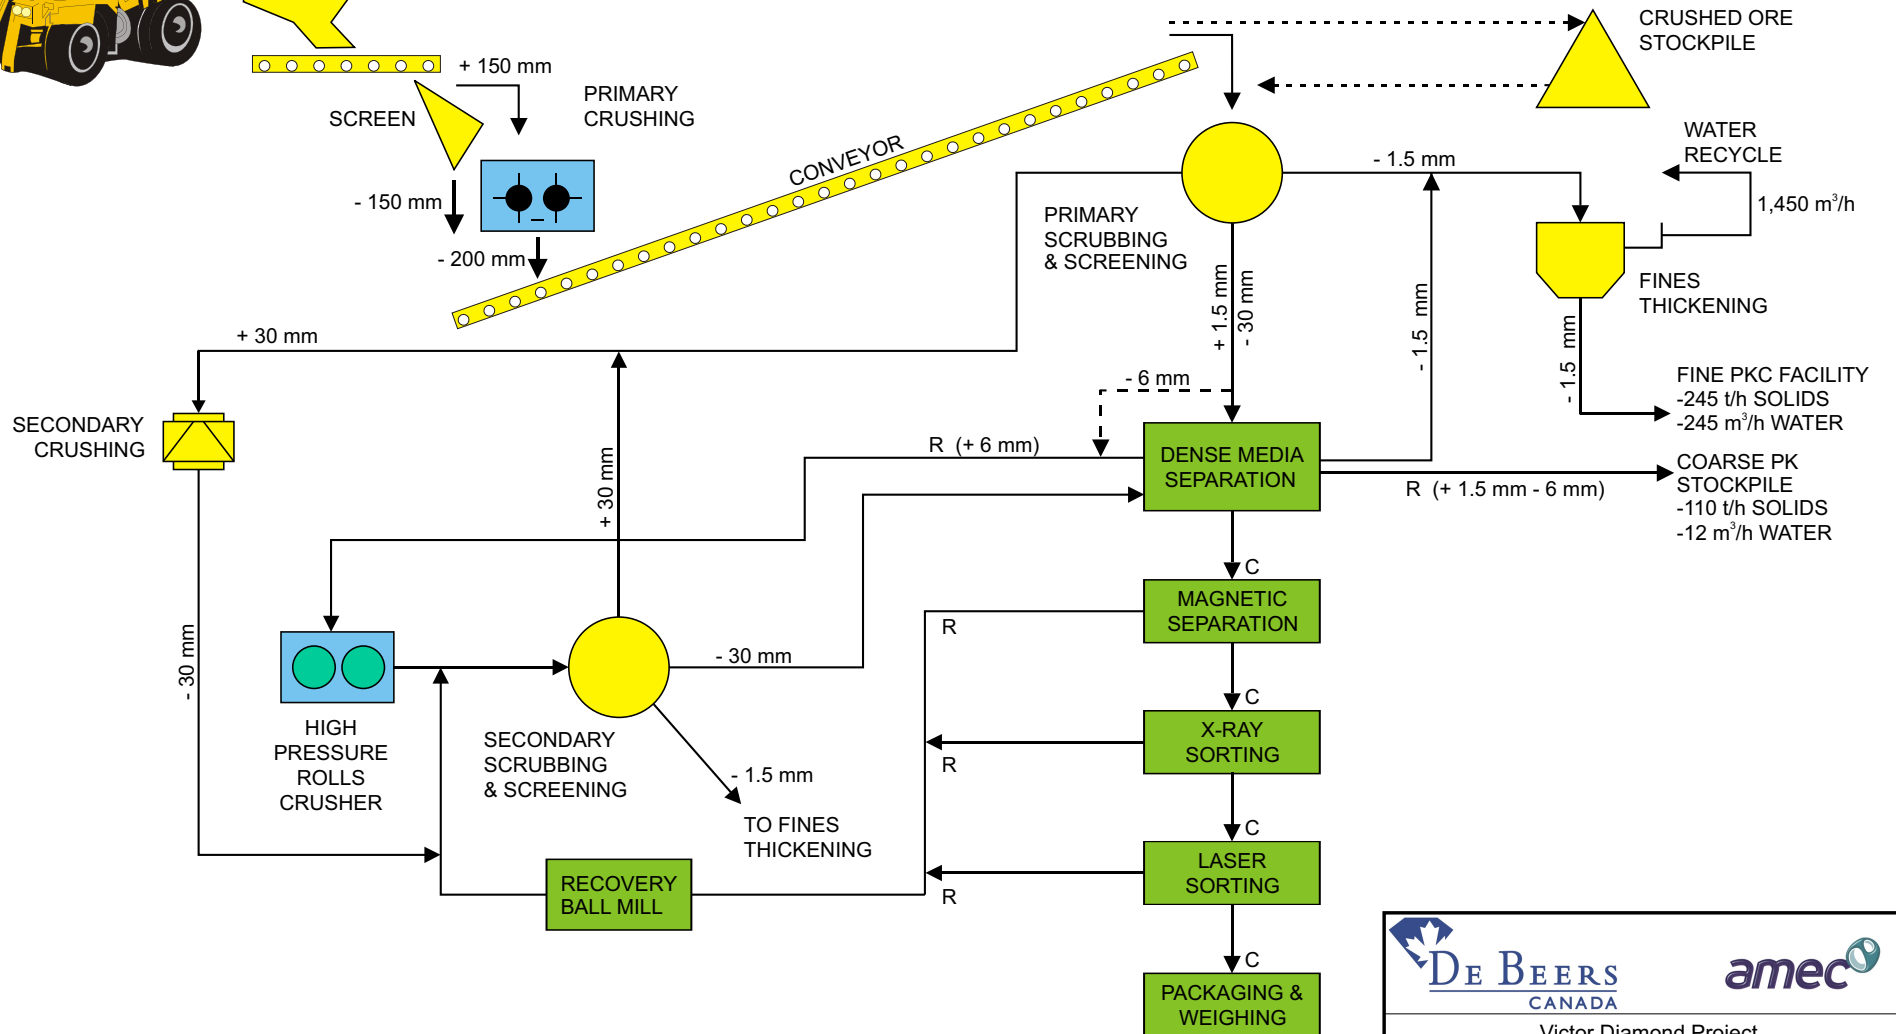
+ 150 mm

SCREEN

PRIMARY CRUSHING

- 150 mm

- 200 mm

CONVEYOR

CRUSHED ORE STOCKPILE

WATER RECYCLE

- 1.5 mm

1,450 m$^3$/h

PRIMARY SCRUBBING & SCREENING

+ 1.5 mm

- 30 mm

- 1.5 mm

FINES THICKENING

- 1.5 mm

+ 30 mm

- 6 mm

FINE PKC FACILITY
-245 t/h SOLIDS
-245 m$^3$/h WATER

SECONDARY CRUSHING

R (+ 6 mm)

DENSE MEDIA SEPARATION

COARSE PK STOCKPILE
-110 t/h SOLIDS
-12 m$^3$/h WATER

R (+ 1.5 mm - 6 mm)

+ 30 mm

C

MAGNETIC SEPARATION

R

- 30 mm

- 30 mm

HIGH PRESSURE ROLLS CRUSHER

SECONDARY SCRUBBING & SCREENING

C

X-RAY SORTING

R

- 1.5 mm

TO FINES THICKENING

C

LASER SORTING

RECOVERY BALL MILL

R

C

PACKAGING & WEIGHING

DE BEERS CANADA

amec

Victor Diamond Project